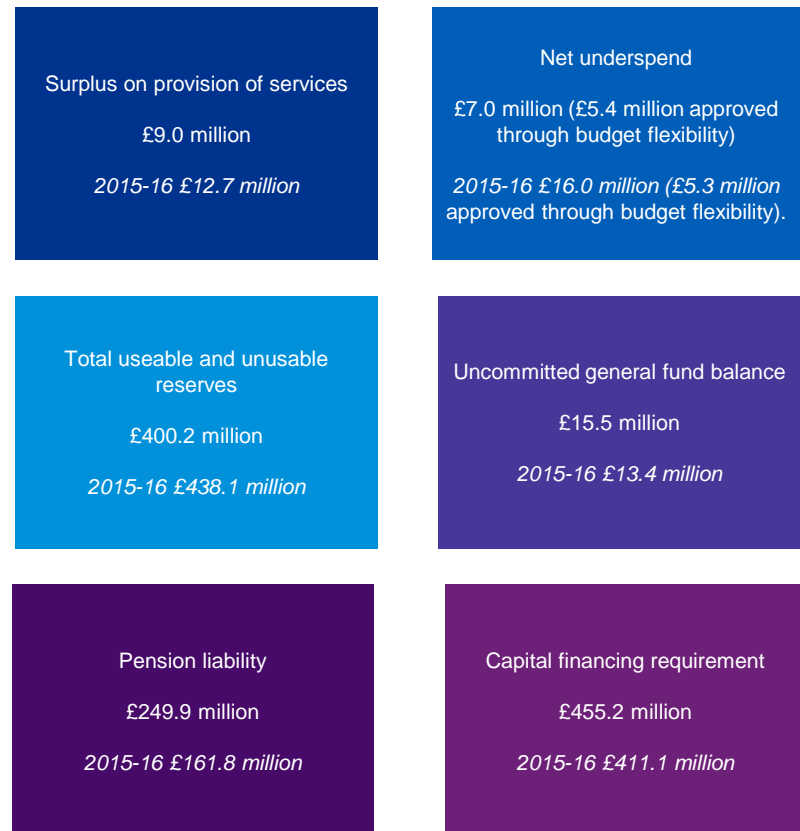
Surplus on provision of services

£9.0 million

2015-16 £12.7 million

Net underspend

£7.0 million (£5.4 million approved through budget flexibility)

2015-16 £16.0 million (£5.3 million approved through budget flexibility).

Total useable and unusable reserves

£400.2 million

2015-16 £438.1 million

Uncommitted general fund balance

£15.5 million

2015-16 £13.4 million

Pension liability

£249.9 million

2015-16 £161.8 million

Capital financing requirement

£455.2 million

2015-16 £411.1 million